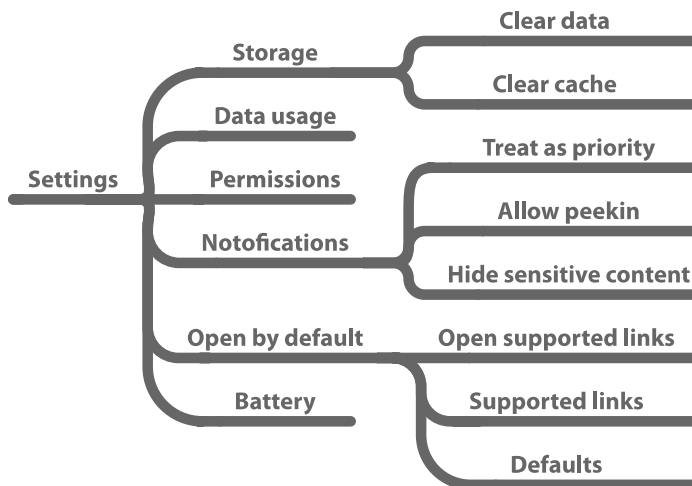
Settings
Storage
Clear data
Clear cache
Data usage
Permissions
Notofications
Treat as priority
Allow peekin
Hide sensitive content
Open by default
Open supported links
Supported links
Defaults
Battery